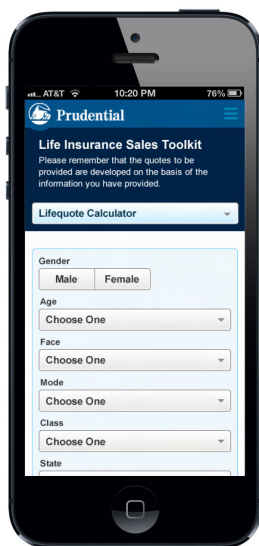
AT&T 10:20 PM 76%

Prudential

Life Insurance Sales Toolkit

Please remember that the quotes to be provided are developed on the basis of the information you have provided.

Lifequote Calculator

Gender

Male Female

Age

Choose One

Face

Choose One

Mode

Choose One

Class

Choose One

State